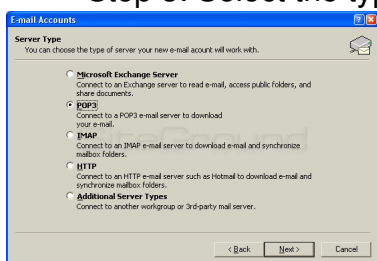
Step 5. Select the typ

E-mail Accounts

Server Type
You can choose the type of server your new e-mail acount will work with.

Microsoft Exchange Server
Connect to an Exchange server to read e-mail, access public folders, and share documents.

POP3
Connect to a POP3 e-mail server to download your e-mail.

IMAP
Connect to an IMAP e-mail server to download e-mail and synchronize mailbox folders.

HTTP
Connect to an HTTP e-mail server such as Hotmail to download e-mail and synchronize mailbox folders.

Additional Server Types
Connect to another workgroup or 3rd-party mail server.

< Back   Next >   Cancel